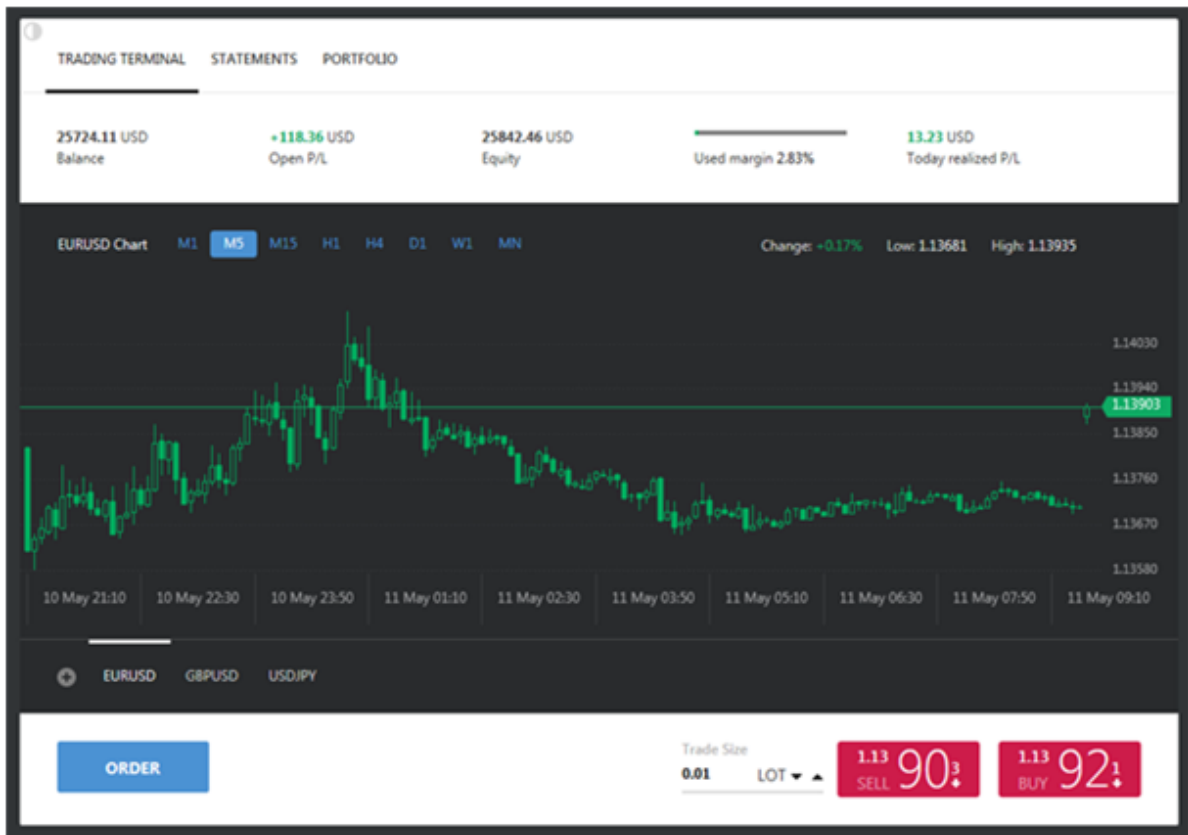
TRADING TERMINAL STATEMENTS PORTFOLIO

25724.11 USD
Balance

+118.36 USD
Open P/L

25842.46 USD
Equity

Used margin 2.83%

13.23 USD
Today realized P/L

EURUSD Chart M1 M5 M15 H1 H4 D1 W1 MN

Change: +0.17% Low: 1.13681 High: 1.13935

1.14030
1.13940
1.13903
1.13850
1.13760
1.13670
1.13580

10 May 21:10 10 May 22:30 10 May 23:50 11 May 01:10 11 May 02:30 11 May 03:50 11 May 05:10 11 May 06:30 11 May 07:50 11 May 09:10

EURUSD GBPUSD USDJPY

ORDER

Trade Size
0.01 LOT

1.13 SELL 90$^{3}$

1.13 BUY 92$^{1}$